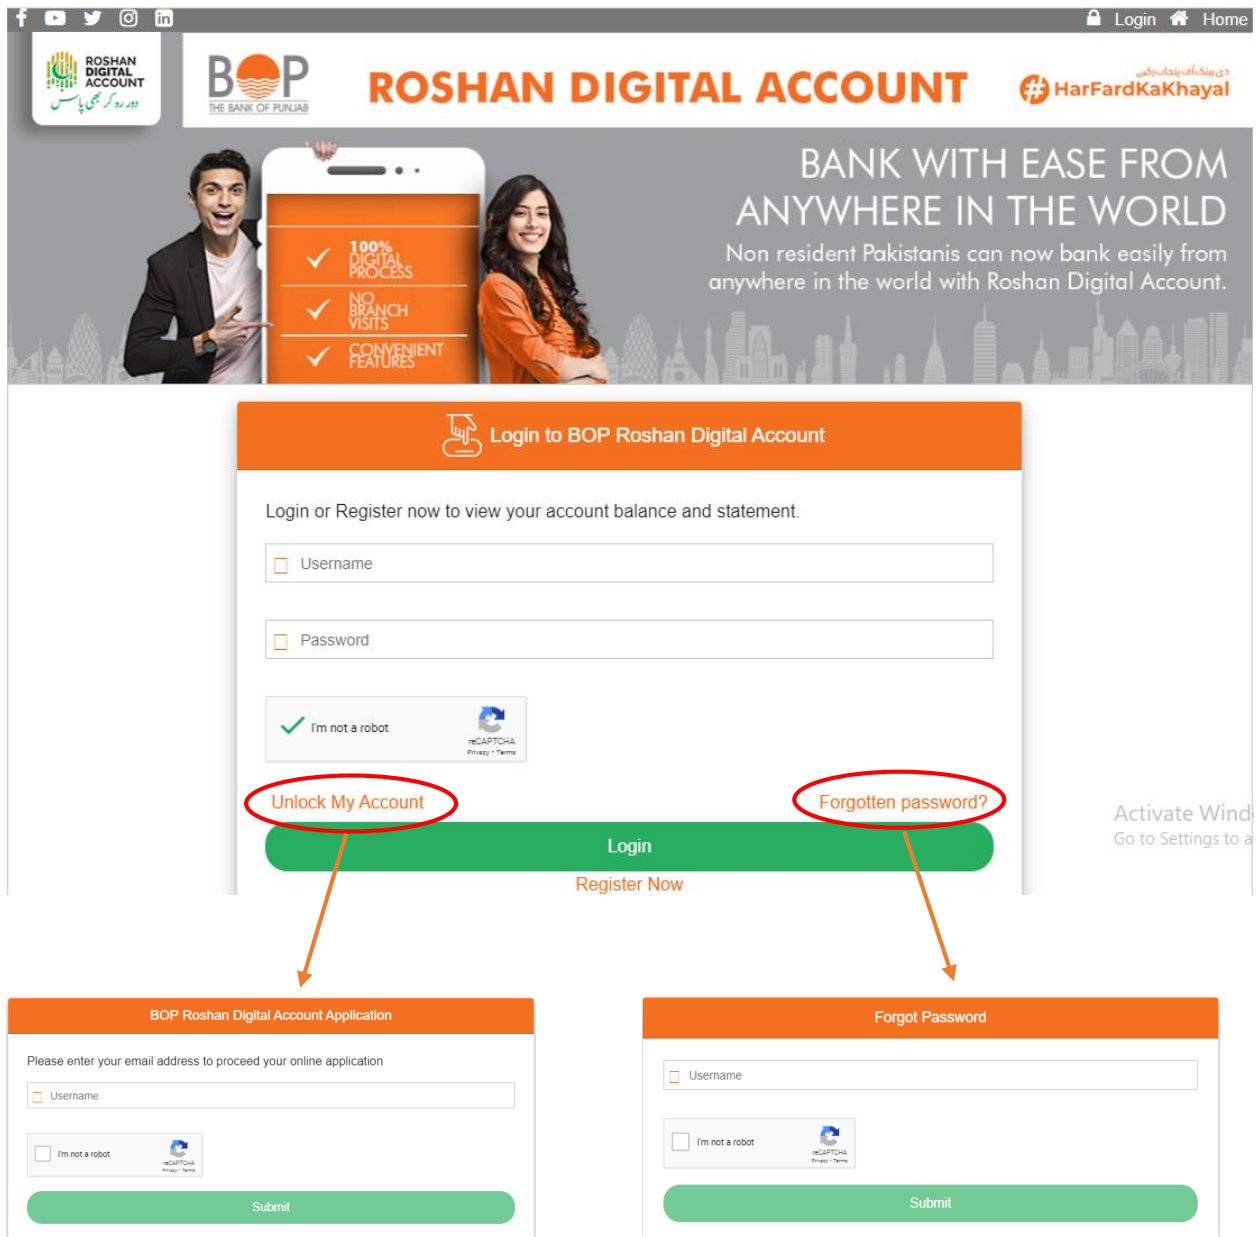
Login Home

ROSHAN DIGITAL ACCOUNT

BOP THE BANK OF PUNJAB

ROSHAN DIGITAL ACCOUNT

دی بینک آف پنجاب رکھے
#HarFardKaKhayal

BANK WITH EASE FROM ANYWHERE IN THE WORLD

Non resident Pakistanis can now bank easily from anywhere in the world with Roshan Digital Account.

100% DIGITAL PROCESS

NO BRANCH VISITS

CONVENIENT FEATURES

Login to BOP Roshan Digital Account

Login or Register now to view your account balance and statement.

Username

Password

I'm not a robot

reCAPTCHA
Privacy - Terms

Unlock My Account

Forgotten password?

Login

Register Now

Activate Wind
Go to Settings to a

BOP Roshan Digital Account Application

Please enter your email address to proceed your online application

Username

I'm not a robot

reCAPTCHA
Privacy - Terms

Submit

Forgot Password

Username

I'm not a robot

reCAPTCHA
Privacy - Terms

Submit